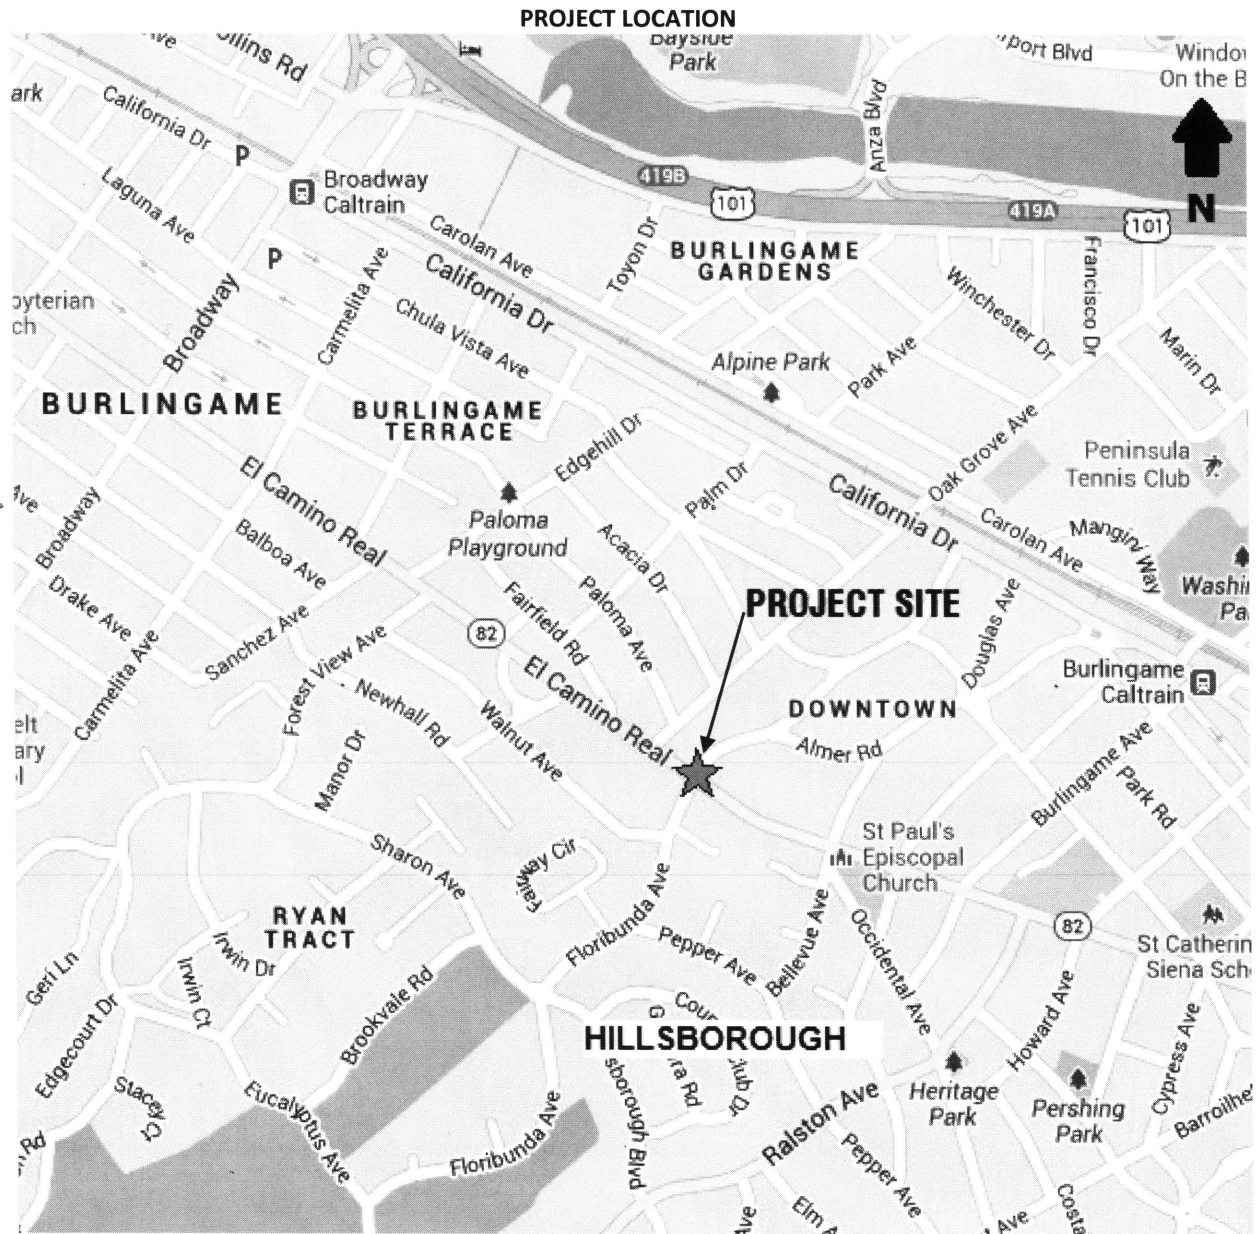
PROJECT LOCATION

ve
ollins Rd
Bayside Park
port Blvd
Window On the B
ark
California Dr
P
Broadway Caltrain
Laguna Ave
P
419B
101
Anza Blvd
419A
101
N
Carolan Ave
Toyon Dr
BURLINGAME GARDENS
California Dr
Carmelita Ave
Winchester Dr
Francisco Dr
byterian ch
Broadway
Chula Vista Ave
Alpine Park
Park Ave
Marin Dr
BURLINGAME
BURLINGAME TERRACE
Edgehill Dr
Oak Grove Ave
Peninsula Tennis Club
Ave
El Camino Real
Paloma Playground
Palm Dr
California Dr
Broadway
Balboa Ave
Acacia Dr
Carolan Ave
Mangini Way
Washi Pa
Drake Ave
Sanchez Ave
Fairfield Rd
Paloma Ave
PROJECT SITE
Douglas Ave
Carmelita Ave
Forest View Ave
82
El Camino Real
Burlingame Caltrain
elt ary l
Newhall Rd
Walnut Ave
DOWNTOWN
Manor Dr
Almer Rd
Burlingame Ave
Park Rd
Sharon Ave
Fairway Cir
St Paul's Episcopal Church
RYAN TRACT
Floribunda Ave
Bellevue Ave
Occidental Ave
82
Geri Ln
Irwin Dr
Pepper Ave
St Catherin Siena Sch
Irwin Ct
Brookvale Rd
Cou
HILLSBOROUGH
Edgecourt Dr
Howard Ave
Stacey Ct
Eucalyptus Ave
sborough Blvd
ra Rd
lub Dr
Heritage Park
Pershing Park
Cypress Ave
Rd
Floribunda Ave
Ralston Ave
Pepper Ave
Barroilhe
ve
Elm
Ave
Costa